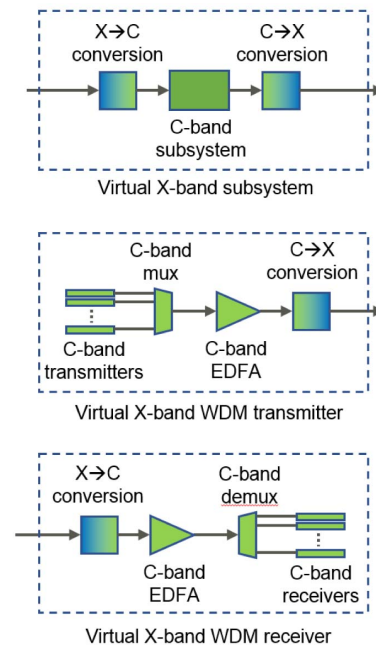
X→C conversion

C→X conversion

C-band subsystem

Virtual X-band subsystem

C-band mux

C→X conversion

C-band transmitters

C-band EDFA

Virtual X-band WDM transmitter

X→C conversion

C-band demux

C-band EDFA

C-band receivers

Virtual X-band WDM receiver